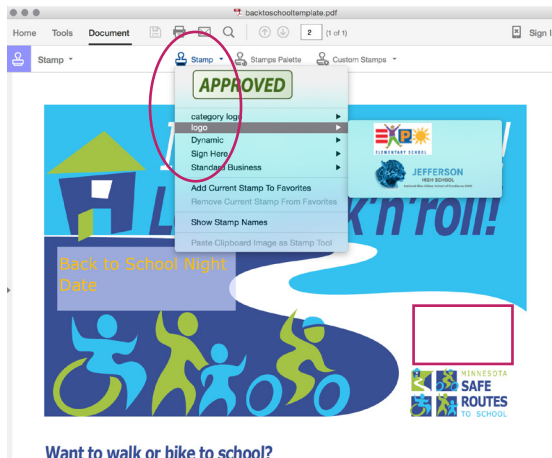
backtoschooltemplate.pdf

Home Tools Document

2 (1 of 1)

Sign I

Stamp

Stamp Stamps Palette Custom Stamps

APPROVED

category logo
logo
Dynamic
Sign Here
Standard Business

Add Current Stamp To Favorites
Remove Current Stamp From Favorites

Show Stamp Names

Paste Clipboard Image as Stamp Tool

EXPO ELEMENTARY SCHOOL

JEFFERSON HIGH SCHOOL

L k'n'roll!

Back to School Night
Date

MINNESOTA SAFE ROUTES TO SCHOOL

Want to walk or bike to school?